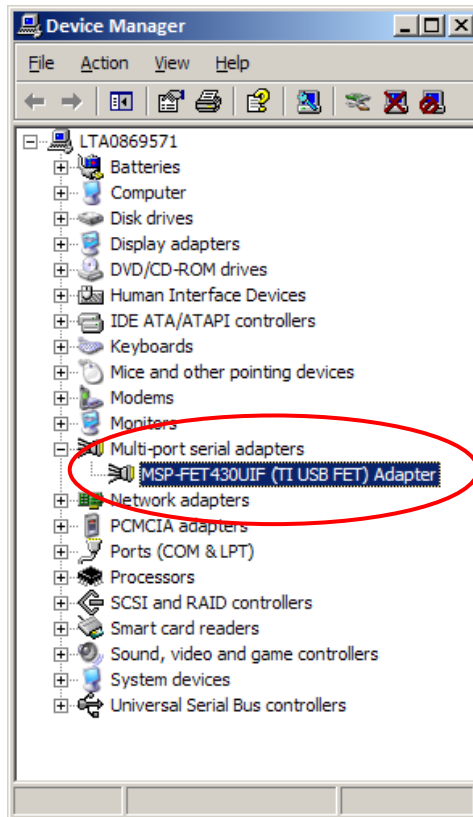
Device Manager

File Action View Help

LTA0869571
Batteries
Computer
Disk drives
Display adapters
DVD/CD-ROM drives
Human Interface Devices
IDE ATA/ATAPI controllers
Keyboards
Mice and other pointing devices
Modems
Monitors
Multi-port serial adapters
MSP-FET430UIF (TI USB FET) Adapter
Network adapters
PCMCIA adapters
Ports (COM & LPT)
Processors
SCSI and RAID controllers
Smart card readers
Sound, video and game controllers
System devices
Universal Serial Bus controllers